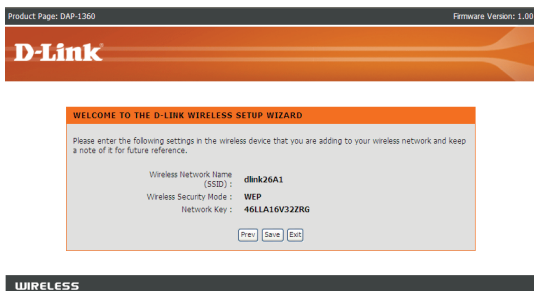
Product Page: DAP-1360

Firmware Version: 1.00

D-Link

WELCOME TO THE D-LINK WIRELESS SETUP WIZARD

Please enter the following settings in the wireless device that you are adding to your wireless network and keep a note of it for future reference.

| | |
|---|---|
| Wireless Network Name (SSID) : | dlink26A1 |
| Wireless Security Mode : | WEP |
| Network Key : | 46LLA16V32ZRG |

Prev Save Exit

WIRELESS